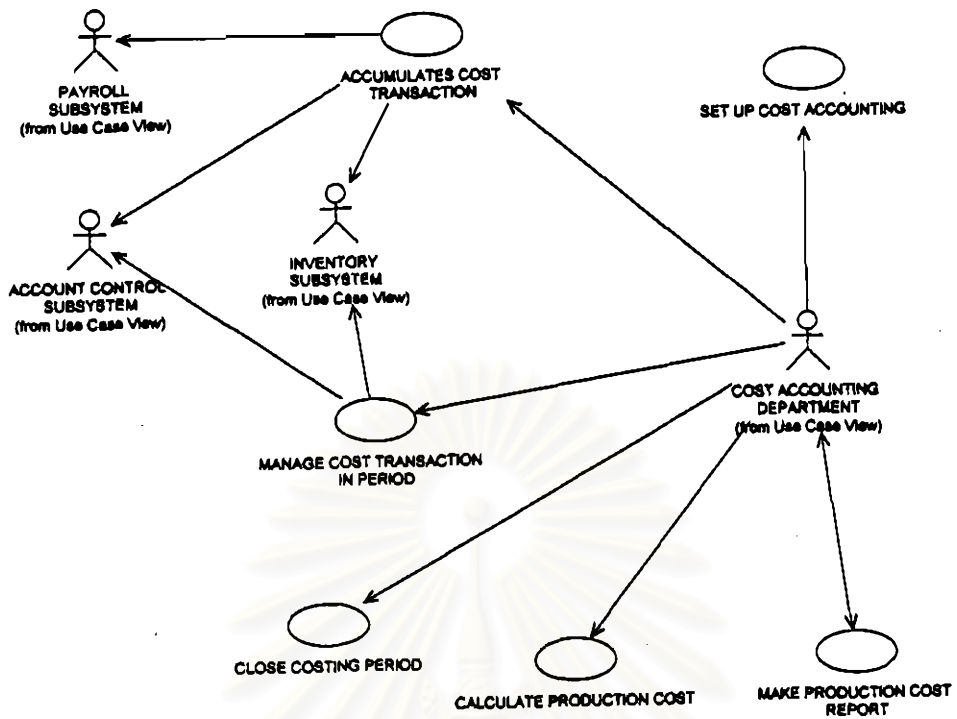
PAYROLL SUBSYSTEM
(from Use Case View)

ACCUMULATES COST TRANSACTION

SET UP COST ACCOUNTING

ACCOUNT CONTROL SUBSYSTEM
(from Use Case View)

INVENTORY SUBSYSTEM
(from Use Case View)

COST ACCOUNTING DEPARTMENT
(from Use Case View)

MANAGE COST TRANSACTION IN PERIOD

CLOSE COSTING PERIOD

CALCULATE PRODUCTION COST

MAKE PRODUCTION COST REPORT